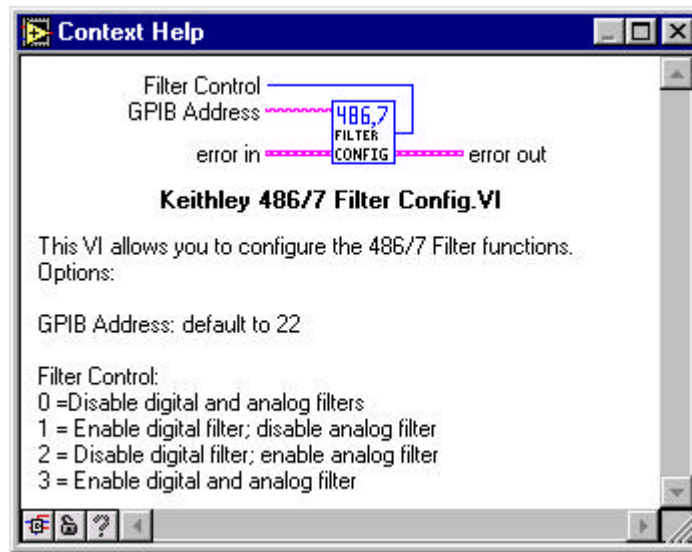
Context Help

Filter Control
GPIB Address
error in
486,7 FILTER CONFIG
error out

Keithley 486/7 Filter Config.VI

This VI allows you to configure the 486/7 Filter functions. Options:

GPIB Address: default to 22

Filter Control:
0 =Disable digital and analog filters
1 = Enable digital filter; disable analog filter
2 = Disable digital filter; enable analog filter
3 = Enable digital and analog filter